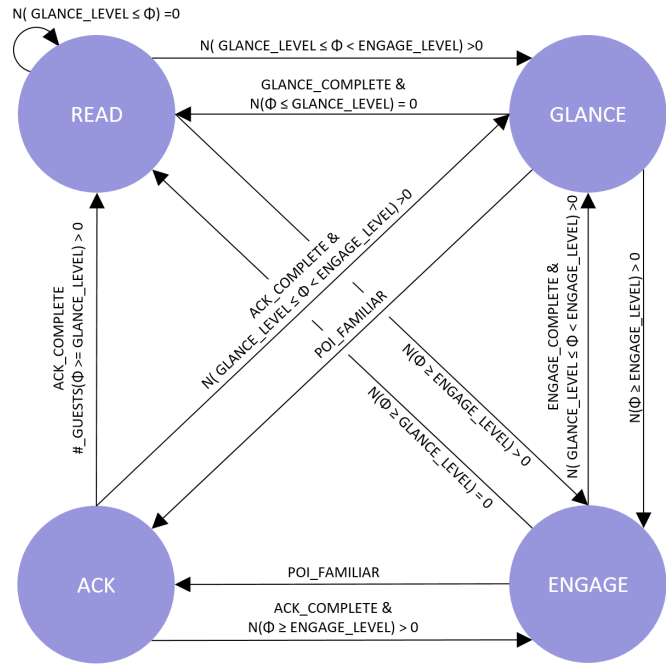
N( GLANCE_LEVEL ≤ Φ) =0

READ

N( GLANCE_LEVEL ≤ Φ < ENGAGE_LEVEL) >0

GLANCE

GLANCE_COMPLETE & N(Φ ≤ GLANCE_LEVEL) = 0

ACK_COMPLETE & N( GLANCE_LEVEL ≤ Φ < ENGAGE_LEVEL) >0

POI_FAMILIAR

N(Φ ≥ ENGAGE_LEVEL) > 0

N(Φ ≥ GLANCE_LEVEL) = 0

ACK_COMPLETE #_GUESTS(Φ >= GLANCE_LEVEL) > 0

ENGAGE_COMPLETE & N( GLANCE_LEVEL ≤ Φ < ENGAGE_LEVEL) >0

N(Φ ≥ ENGAGE_LEVEL) > 0

ACK

POI_FAMILIAR

ENGAGE

ACK_COMPLETE & N(Φ ≥ ENGAGE_LEVEL) > 0